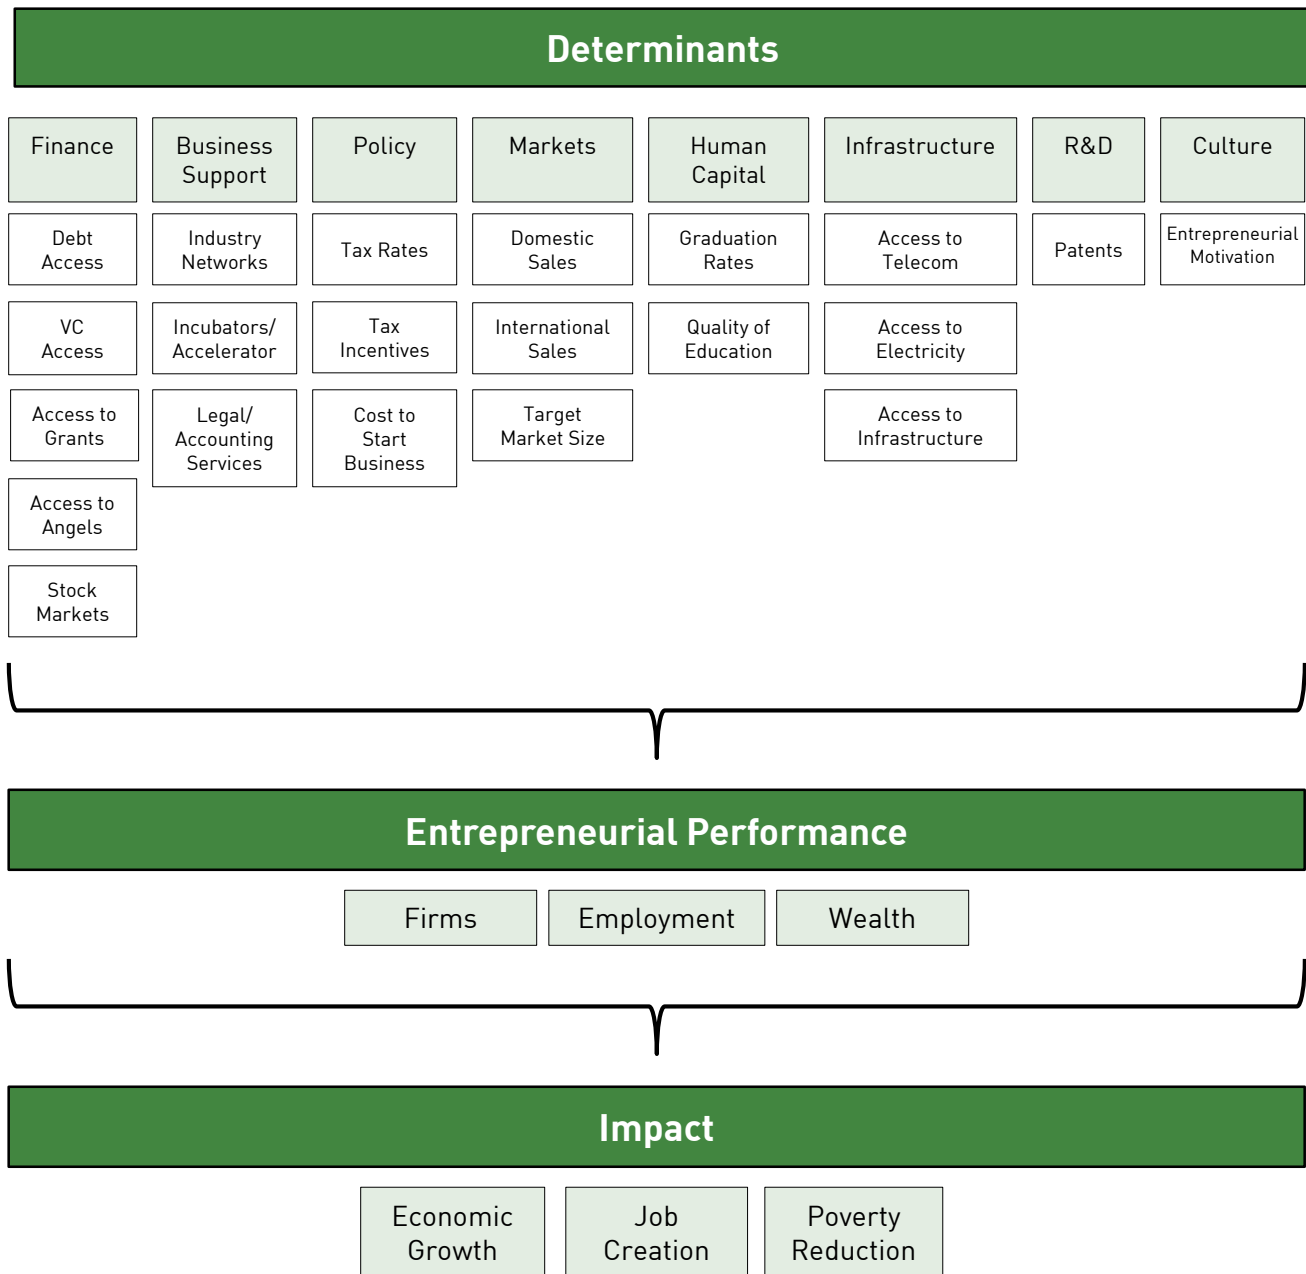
Determinants

Finance

Debt Access

VC Access

Access to Grants

Access to Angels

Stock Markets

Business Support

Industry Networks

Incubators/ Accelerator

Legal/ Accounting Services

Policy

Tax Rates

Tax Incentives

Cost to Start Business

Markets

Domestic Sales

International Sales

Target Market Size

Human Capital

Graduation Rates

Quality of Education

Infrastructure

Access to Telecom

Access to Electricity

Access to Infrastructure

R&D

Patents

Culture

Entrepreneurial Motivation

Entrepreneurial Performance

Firms

Employment

Wealth

Impact

Economic Growth

Job Creation

Poverty Reduction